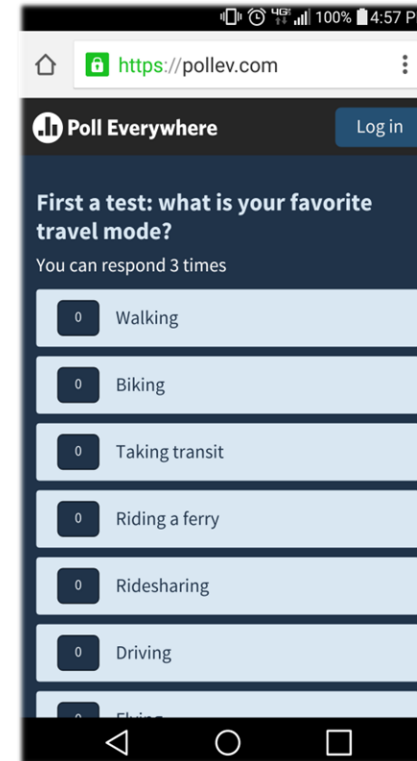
4G 100% 4:57 P

https://pollev.com

Poll Everywhere

Log in

First a test: what is your favorite travel mode?

You can respond 3 times

0 Walking

0 Biking

0 Taking transit

0 Riding a ferry

0 Ridesharing

0 Driving

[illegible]